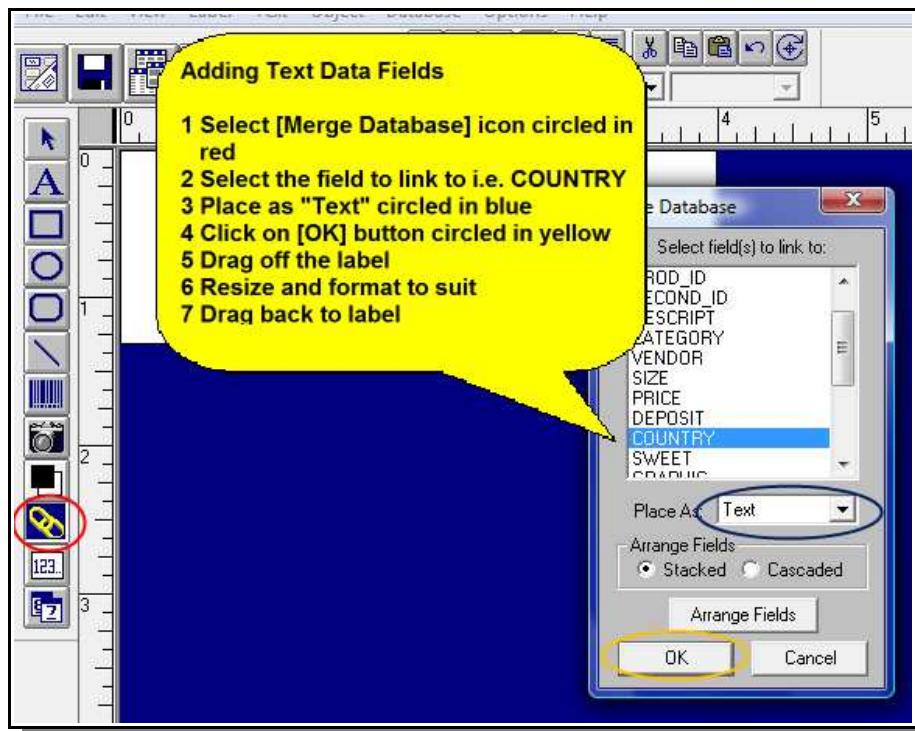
Adding Text Data Fields

1 Select [Merge Database] icon circled in red
2 Select the field to link to i.e. COUNTRY
3 Place as "Text" circled in blue
4 Click on [OK] button circled in yellow
5 Drag off the label
6 Resize and format to suit
7 Drag back to label

e Database

Select field(s) to link to:

ROD_ID
ECOND_ID
ESCRIPT
ATEGORY
VENDOR
SIZE
PRICE
DEPOSIT
COUNTRY
SWEET
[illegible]

Place As Text

Arrange Fields
Stacked Cascaded

Arrange Fields

OK Cancel

0
1
2
3
4
5
123.